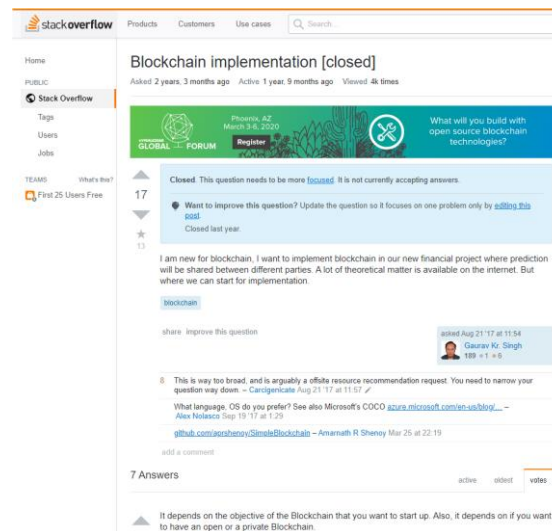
stackoverflow Products Customers Use cases Search...

Home

PUBLIC

Stack Overflow

Tags

Users

Jobs

TEAMS What's this?

First 25 Users Free

Blockchain implementation [closed]

Asked 2 years, 3 months ago Active 1 year, 9 months ago Viewed 4k times

HYPERLEDGER GLOBAL FORUM Phoenix, AZ March 3-6, 2020 Register What will you build with open source blockchain technologies?

17

13

Closed. This question needs to be more focused. It is not currently accepting answers.

Want to improve this question? Update the question so it focuses on one problem only by editing this post.

Closed last year.

I am new for blockchain, I want to implement blockchain in our new financial project where prediction will be shared between different parties. A lot of theoretical matter is available on the internet. But where we can start for implementation.

blockchain

share improve this question

asked Aug 21 '17 at 11:54

Gaurav Kr. Singh

189 1 6

8 This is way too broad, and is arguably a offsite resource recommendation request. You need to narrow your question way down. – Carcigenicate Aug 21 '17 at 11:57

What language, OS do you prefer? See also Microsoft's COCO azure.microsoft.com/en-us/blog/... – Alex Nolasco Sep 19 '17 at 1:29

github.com/aprshenoy/SimpleBlockchain – Amarnath R Shenoy Mar 25 at 22:19

add a comment

7 Answers

active oldest votes

It depends on the objective of the Blockchain that you want to start up. Also, it depends on if you want to have an open or a private Blockchain.